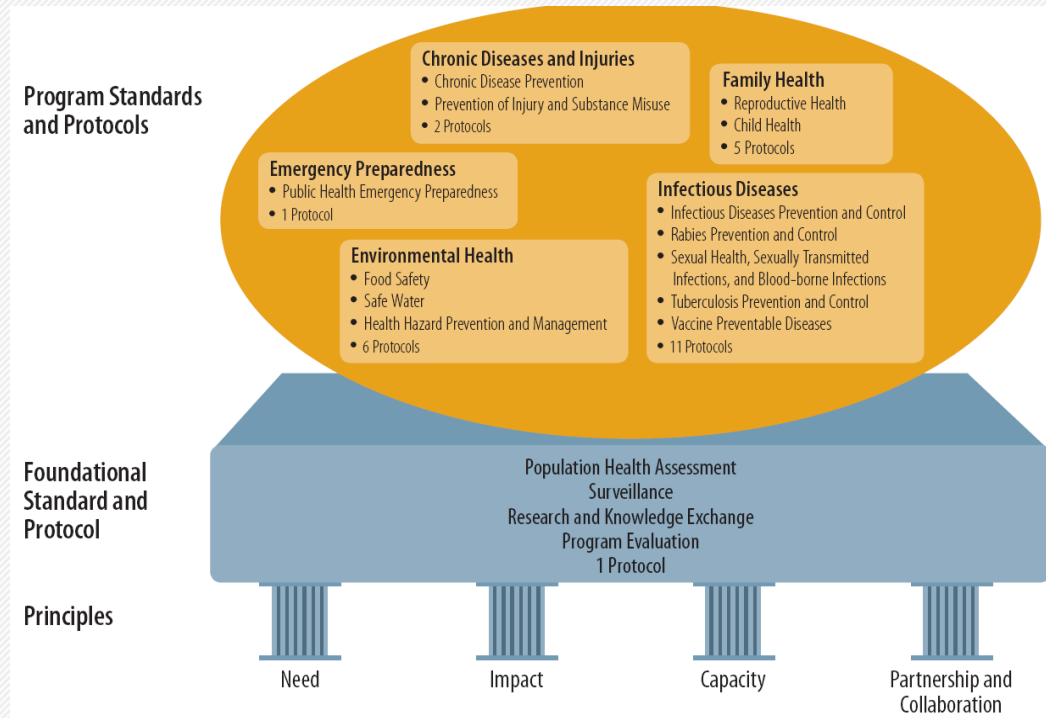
Program Standards and Protocols

Chronic Diseases and Injuries
• Chronic Disease Prevention
• Prevention of Injury and Substance Misuse
• 2 Protocols

Family Health
• Reproductive Health
• Child Health
• 5 Protocols

Emergency Preparedness
• Public Health Emergency Preparedness
• 1 Protocol

Infectious Diseases
• Infectious Diseases Prevention and Control
• Rabies Prevention and Control
• Sexual Health, Sexually Transmitted Infections, and Blood-borne Infections
• Tuberculosis Prevention and Control
• Vaccine Preventable Diseases
• 11 Protocols

Environmental Health
• Food Safety
• Safe Water
• Health Hazard Prevention and Management
• 6 Protocols

Foundational Standard and Protocol

Population Health Assessment
Surveillance
Research and Knowledge Exchange
Program Evaluation
1 Protocol

Principles

Need

Impact

Capacity

Partnership and Collaboration